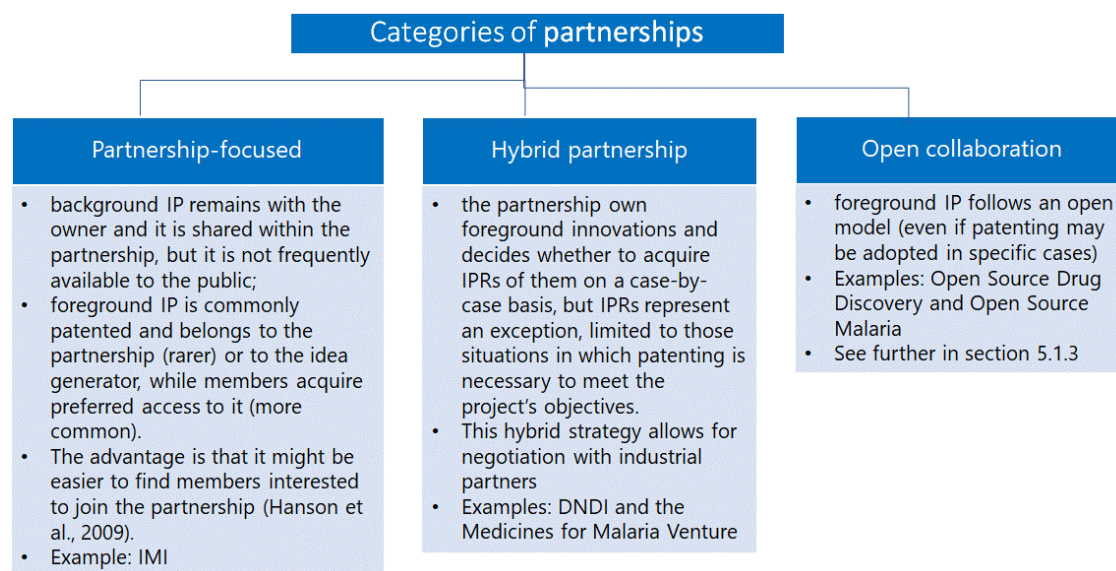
Categories of partnerships

Partnership-focused

- background IP remains with the owner and it is shared within the partnership, but it is not frequently available to the public;
- foreground IP is commonly patented and belongs to the partnership (rarer) or to the idea generator, while members acquire preferred access to it (more common).
- The advantage is that it might be easier to find members interested to join the partnership (Hanson et al., 2009).
- Example: IMI

Hybrid partnership

- the partnership own foreground innovations and decides whether to acquire IPRs of them on a case-by-case basis, but IPRs represent an exception, limited to those situations in which patenting is necessary to meet the project's objectives.
- This hybrid strategy allows for negotiation with industrial partners
- Examples: DNDI and the Medicines for Malaria Venture

Open collaboration

- foreground IP follows an open model (even if patenting may be adopted in specific cases)
- Examples: Open Source Drug Discovery and Open Source Malaria
- See further in section 5.1.3